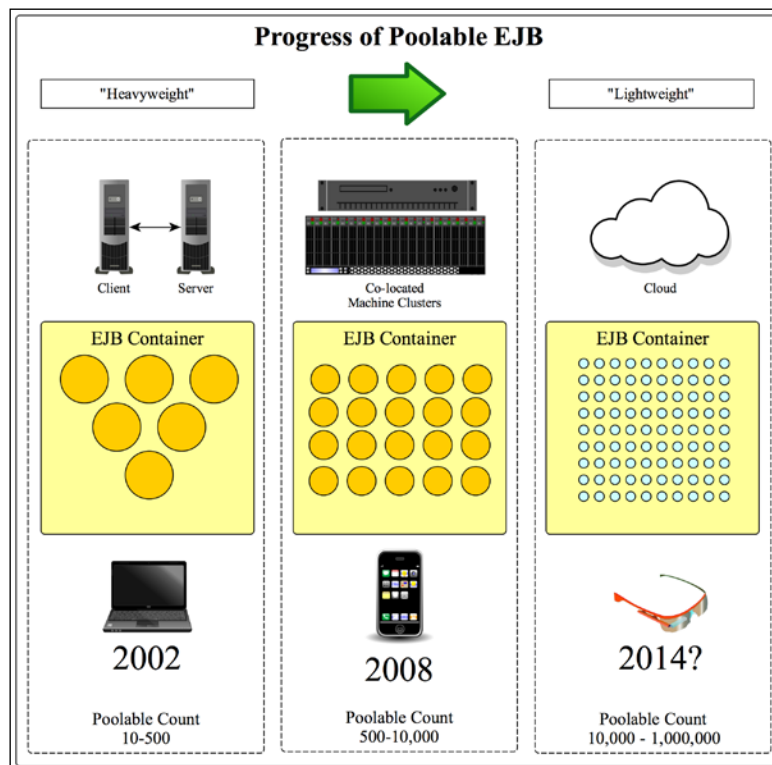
Progress of Poolable EJB

"Heavyweight"

"Lightweight"

Client

Server

EJB Container

2002

Poolable Count
10-500

Co-located
Machine Clusters

EJB Container

2008

Poolable Count
500-10,000

Cloud

EJB Container

2014?

Poolable Count
10,000 - 1,000,000